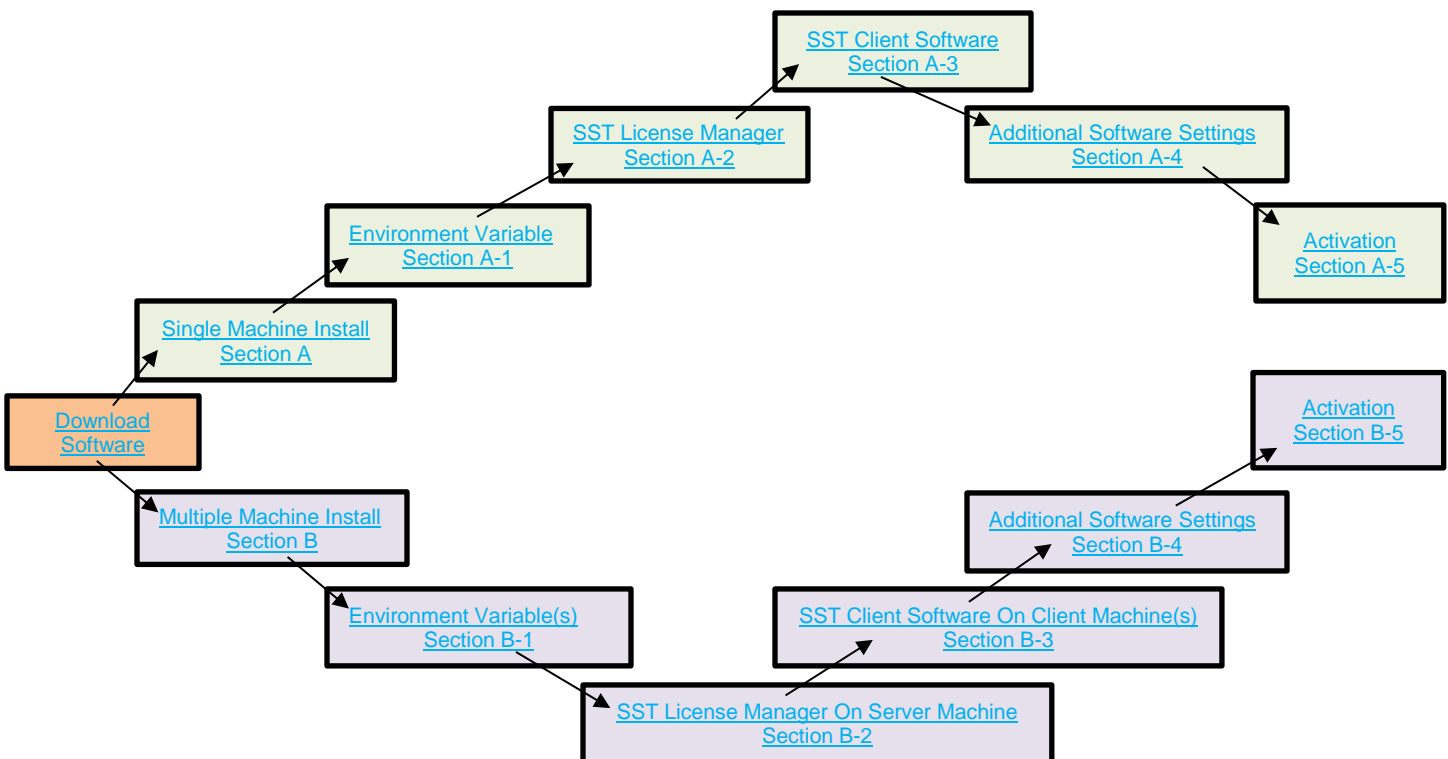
Download Software

Single Machine Install
Section A

Environment Variable
Section A-1

SST License Manager
Section A-2

SST Client Software
Section A-3

Additional Software Settings
Section A-4

Activation
Section A-5

Multiple Machine Install
Section B

Environment Variable(s)
Section B-1

SST License Manager On Server Machine
Section B-2

SST Client Software On Client Machine(s)
Section B-3

Additional Software Settings
Section B-4

Activation
Section B-5